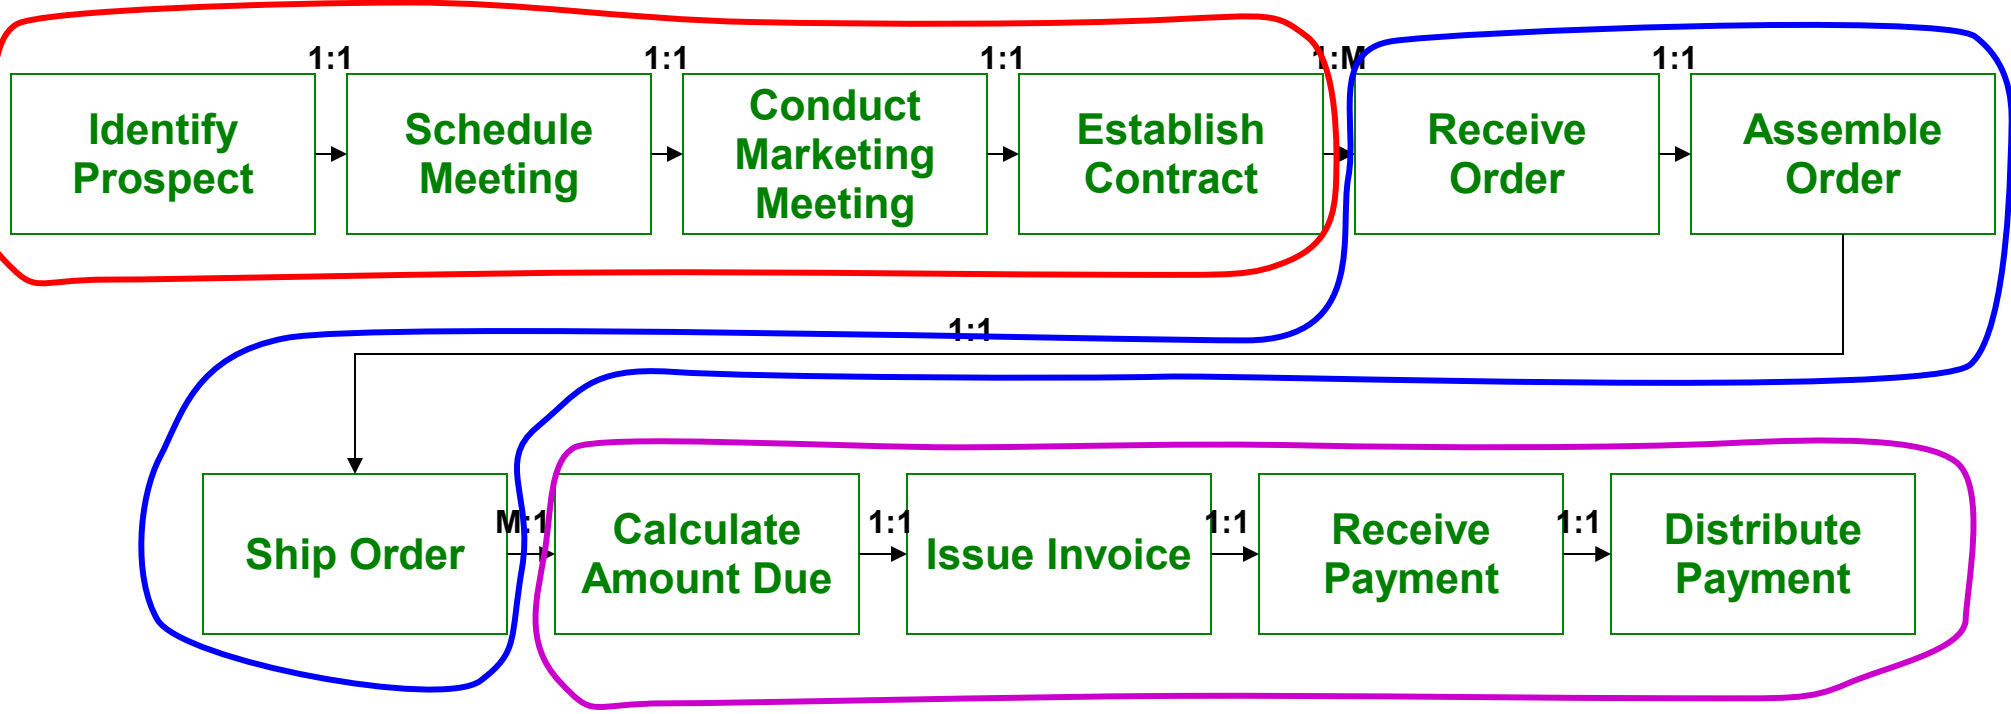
Identify Prospect

1:1

Schedule Meeting

1:1

Conduct Marketing Meeting

1:1

Establish Contract

1:M

Receive Order

1:1

Assemble Order

1:1

Ship Order

M:1

Calculate Amount Due

1:1

Issue Invoice

1:1

Receive Payment

1:1

Distribute Payment